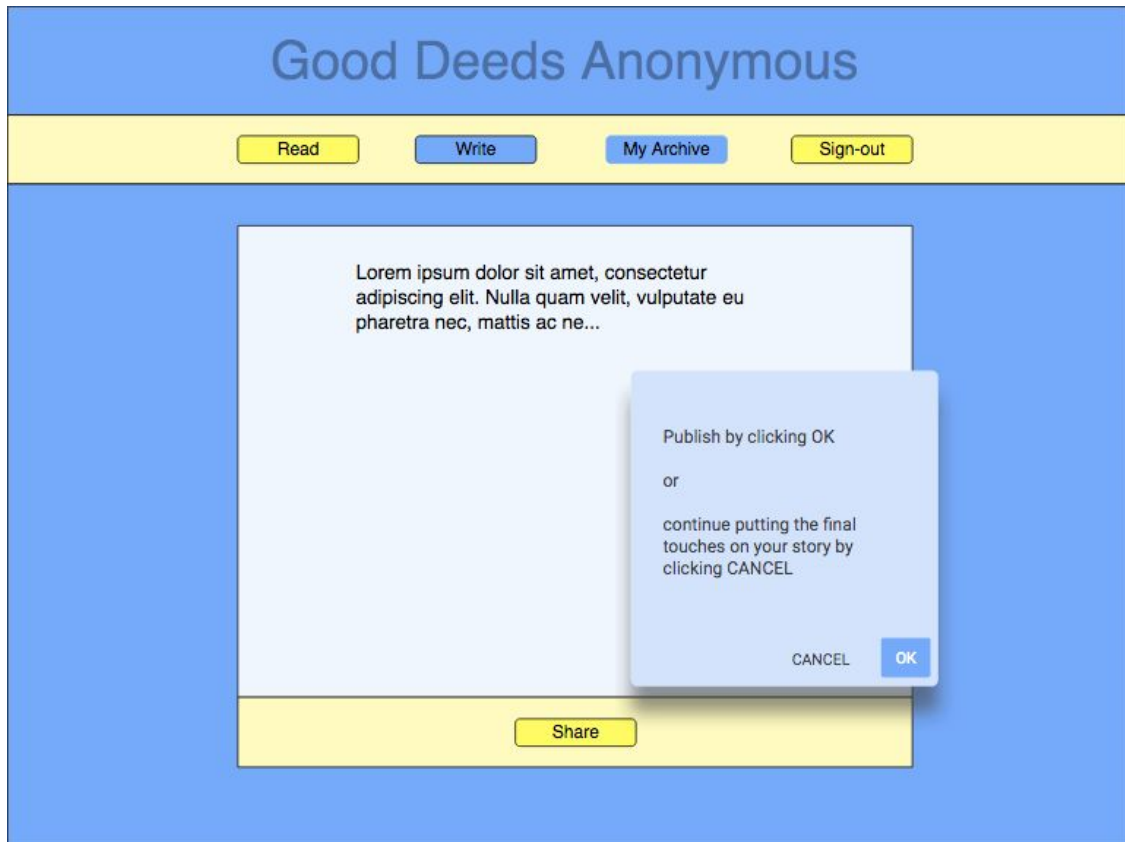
Good Deeds Anonymous

Read Write My Archive Sign-out

Lorem ipsum dolor sit amet, consectetur adipiscing elit. Nulla quam velit, vulputate eu pharetra nec, mattis ac ne...

Publish by clicking OK

or

continue putting the final touches on your story by clicking CANCEL

CANCEL OK

Share